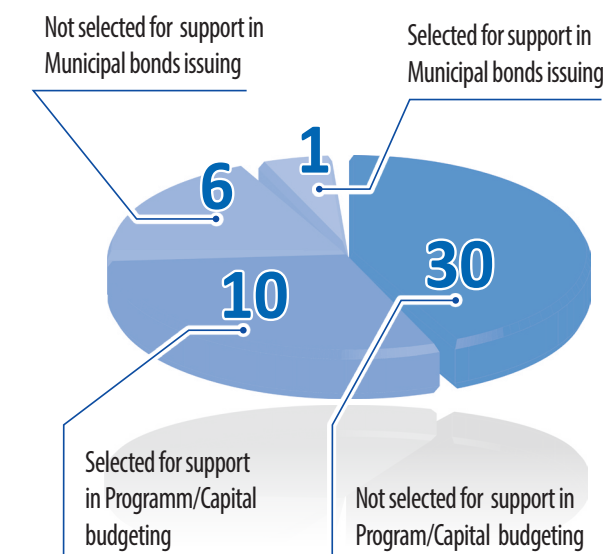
Not selected for support in Municipal bonds issuing

Selected for support in Municipal bonds issuing

1

6

30

10

Selected for support in Programm/Capital budgeting

Not selected for support in Program/Capital budgeting